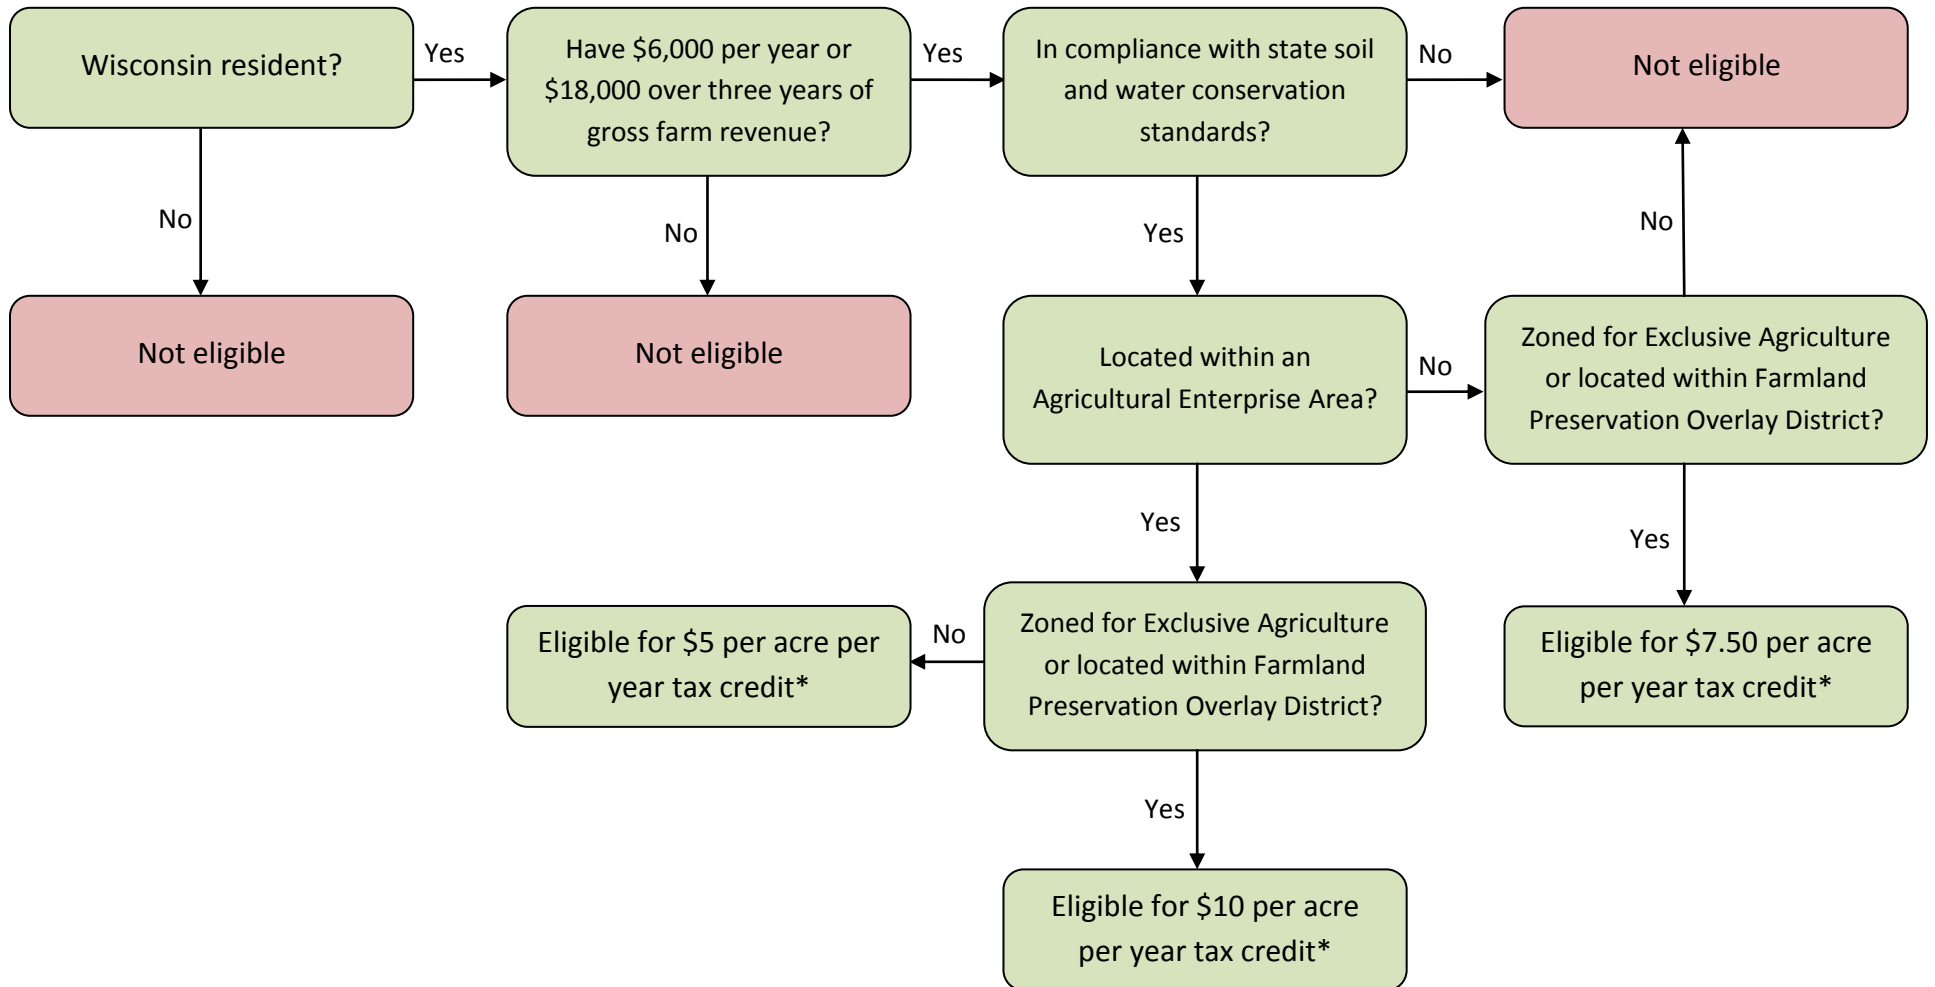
Wisconsin resident?

Yes

Have \$6,000 per year or \$18,000 over three years of gross farm revenue?

Yes

In compliance with state soil and water conservation standards?

No

Not eligible

No

No

Yes

No

Not eligible

Not eligible

Located within an Agricultural Enterprise Area?

No

Zoned for Exclusive Agriculture or located within Farmland Preservation Overlay District?

Yes

Yes

Eligible for \$5 per acre per year tax credit*

No

Zoned for Exclusive Agriculture or located within Farmland Preservation Overlay District?

Eligible for \$7.50 per acre per year tax credit*

Yes

Eligible for \$10 per acre per year tax credit*